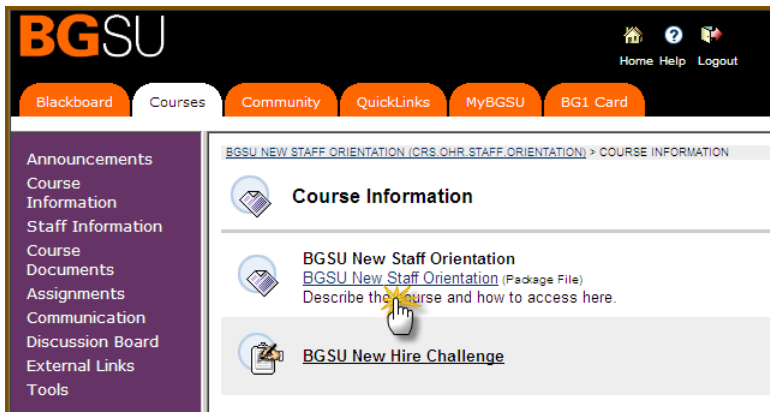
BGSU

Home Help Logout

Blackboard Courses Community QuickLinks MyBGSU BG1 Card

Announcements
Course Information
Staff Information
Course Documents
Assignments
Communication
Discussion Board
External Links
Tools

BGSU NEW STAFF ORIENTATION (CRS.OHR.STAFF.ORIENTATION) > COURSE INFORMATION

Course Information

BGSU New Staff Orientation
BGSU New Staff Orientation (Package File)
Describe the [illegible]ourse and how to access here.

BGSU New Hire Challenge